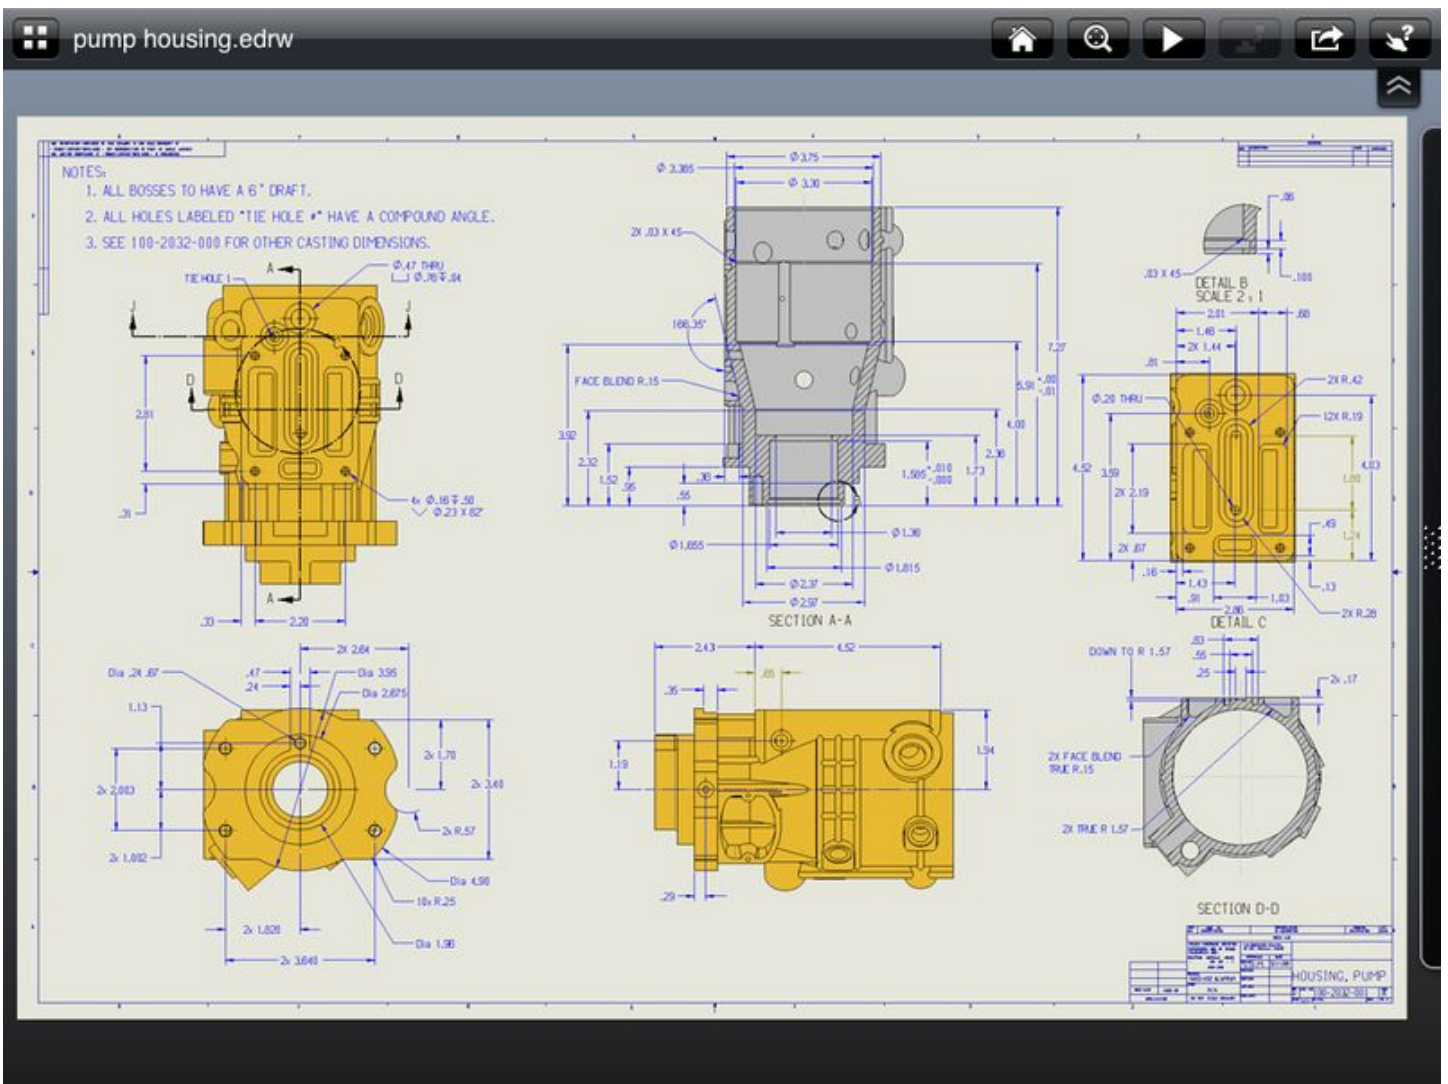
pump housing.edrw

NOTES:
1. ALL BOSSES TO HAVE A 6° DRAFT.
2. ALL HOLES LABELED "TIE HOLE #" HAVE A COMPOUND ANGLE.
3. SEE 100-2032-000 FOR OTHER CASTING DIMENSIONS.

TIE HOLE 1
A
A
J
J
D
D
Ø.47 THRU
Ø.76 ▽.04
2.81
.31
4x Ø.16 ▽.50
Ø.23 X 82°
.33
2.28

Ø3.75
Ø 3.385
Ø 3.30
2X .03 X 45
166.35°
FACE BLEND R.15
3.92
2.32
1.52
.95
.30
.55
7.27
5.91 +.00 -.01
4.00
2.38
1.73
1.585 +.010 -.000
Ø1.655
Ø1.30
Ø1.815
Ø2.37
Ø2.97
SECTION A-A

.06
.03 X 45
.100
DETAIL B
SCALE 2 : 1
2.01
.68
1.48
2X 1.44
.81
Ø.20 THRU
2X R.42
12X R.19
4.52
3.59
2X 2.19
4.03
1.00
.49
1.24
2X .87
.16
1.43
.91
1.03
.13
2.80
2X R.28
DETAIL C

Dia .24 .67
.47
.24
Dia 3.95
Dia 2.675
2X 2.64
1.13
2x 1.70
2x 3.40
2x 2.003
2x R.57
2x 1.002
Dia 4.90
10x R.25
2x 1.820
Dia 1.98
2x 3.640

2.43
4.52
.65
.35
1.19
1.94
.29

DOWN TO R 1.57
.83
.55
.25
2x .17
2X FACE BLEND TRUE R.15
2X TRUE R 1.57
SECTION D-D

HOUSING, PUMP
100-2032-001